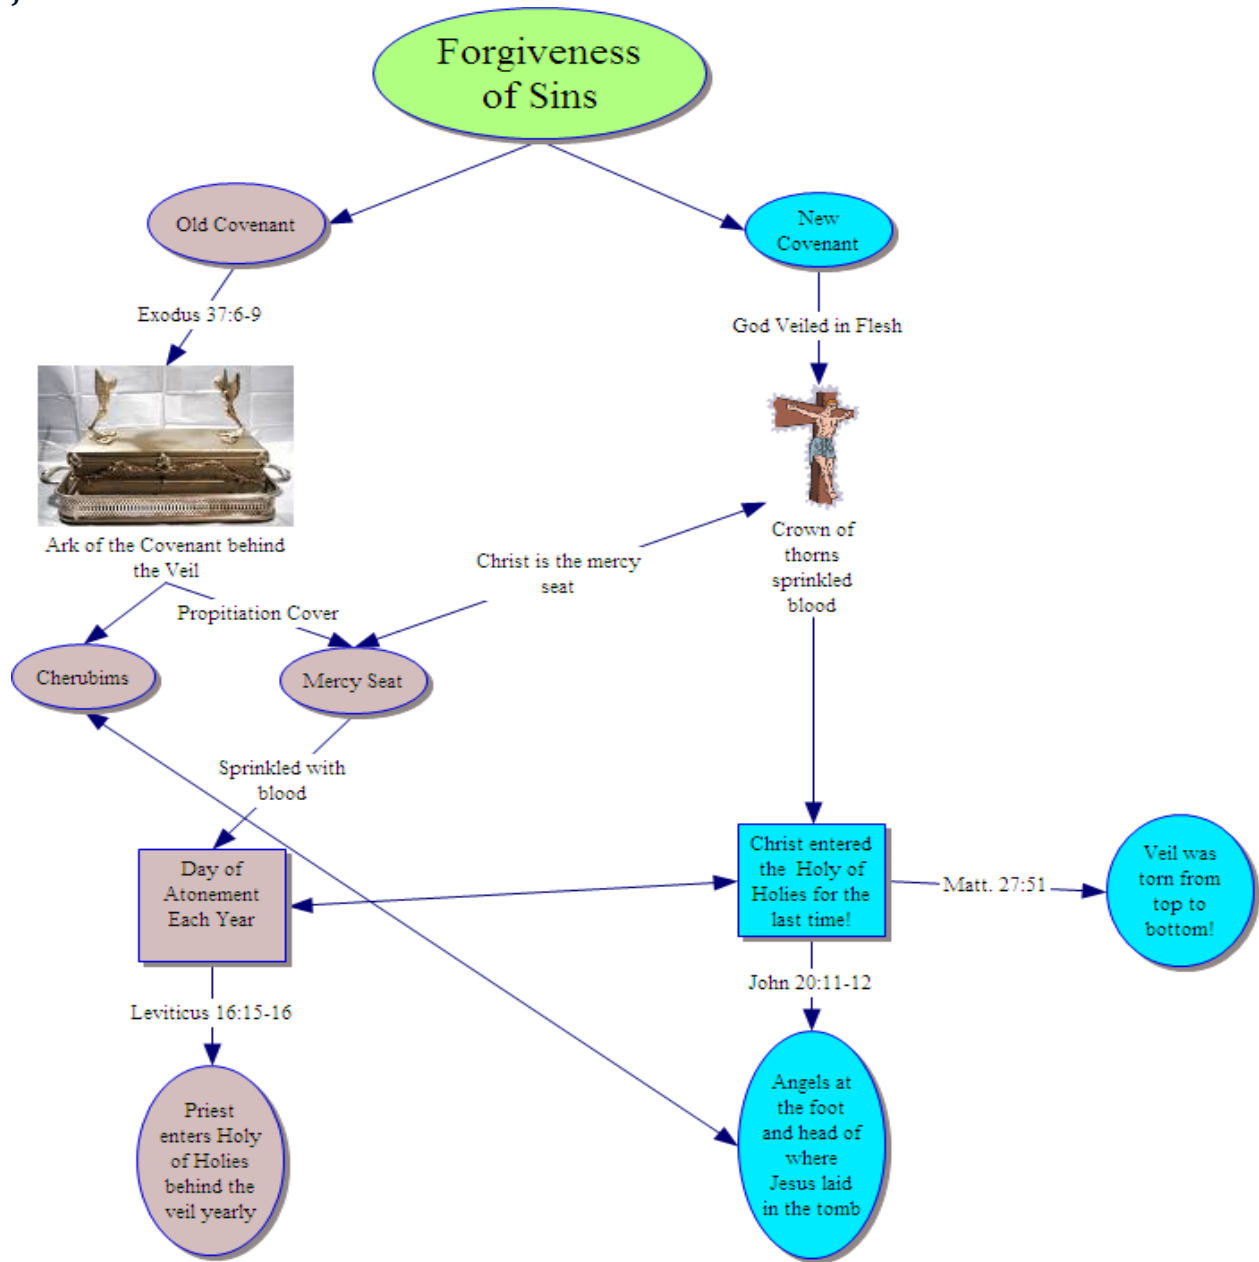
Forgiveness of Sins

Old Covenant

New Covenant

Exodus 37:6-9

God Veiled in Flesh

Ark of the Covenant behind the Veil

Christ is the mercy seat

Crown of thorns sprinkled blood

Propitiation Cover

Cherubims

Mercy Seat

Sprinkled with blood

Day of Atonement Each Year

Christ entered the Holy of Holies for the last time!

Matt. 27:51

Veil was torn from top to bottom!

John 20:11-12

Leviticus 16:15-16

Priest enters Holy of Holies behind the veil yearly

Angels at the foot and head of where Jesus laid in the tomb